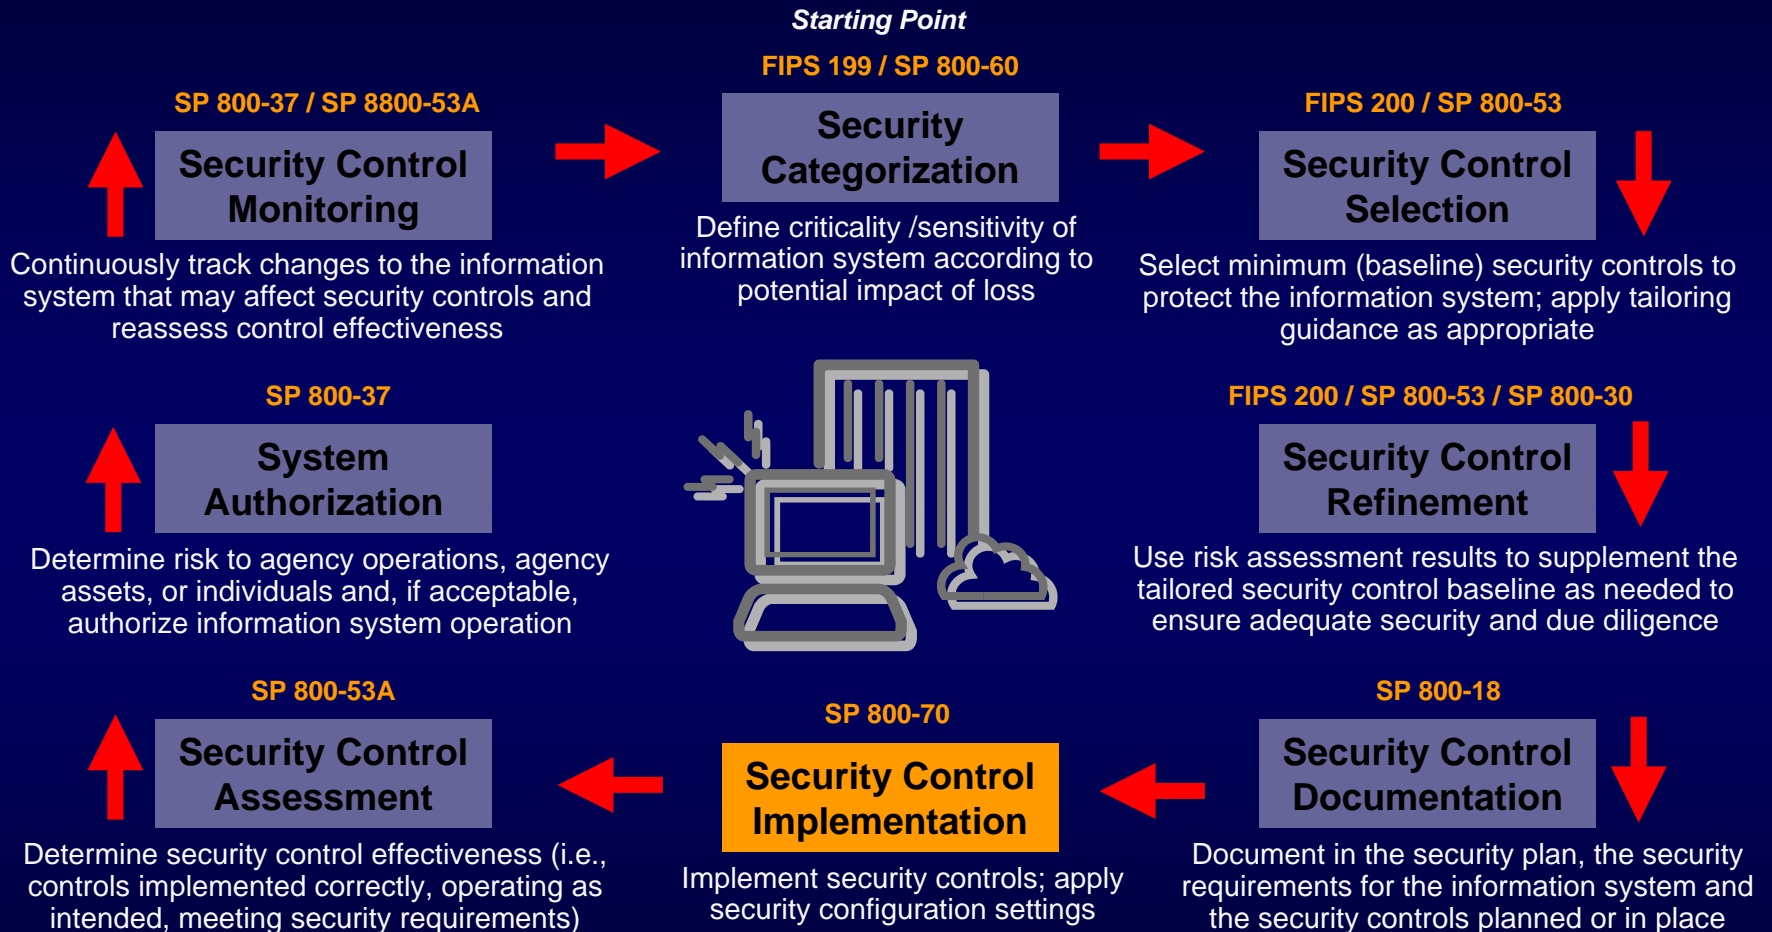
Starting Point

FIPS 199 / SP 800-60

Security Categorization

Define criticality /sensitivity of information system according to potential impact of loss

SP 800-37 / SP 8800-53A

Security Control Monitoring

Continuously track changes to the information system that may affect security controls and reassess control effectiveness

FIPS 200 / SP 800-53

Security Control Selection

Select minimum (baseline) security controls to protect the information system; apply tailoring guidance as appropriate

SP 800-37

System Authorization

Determine risk to agency operations, agency assets, or individuals and, if acceptable, authorize information system operation

FIPS 200 / SP 800-53 / SP 800-30

Security Control Refinement

Use risk assessment results to supplement the tailored security control baseline as needed to ensure adequate security and due diligence

SP 800-53A

Security Control Assessment

Determine security control effectiveness (i.e., controls implemented correctly, operating as intended, meeting security requirements)

SP 800-70

Security Control Implementation

Implement security controls; apply security configuration settings

SP 800-18

Security Control Documentation

Document in the security plan, the security requirements for the information system and the security controls planned or in place